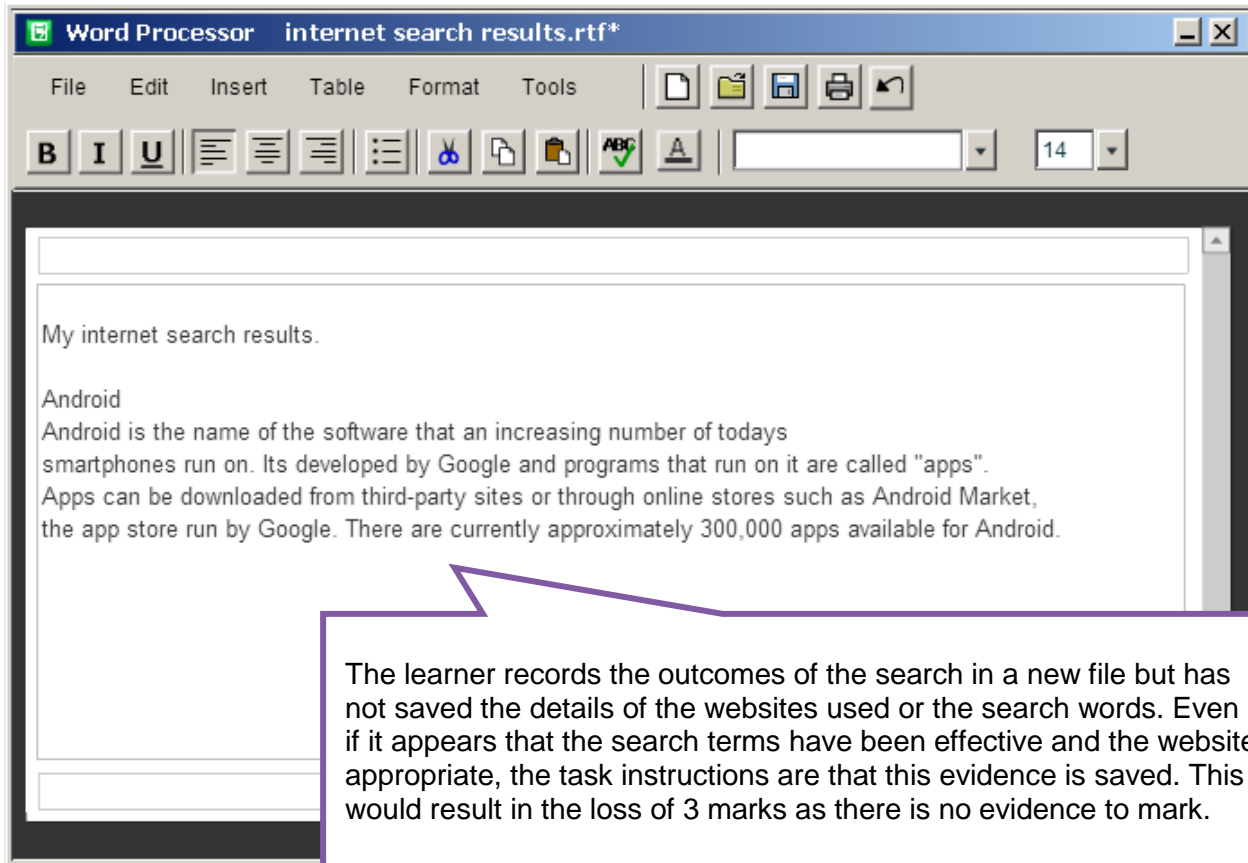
Word Processor internet search results.rtf*

File Edit Insert Table Format Tools

B I U

14

My internet search results.

Android
Android is the name of the software that an increasing number of todays smartphones run on. Its developed by Google and programs that run on it are called "apps". Apps can be downloaded from third-party sites or through online stores such as Android Market, the app store run by Google. There are currently approximately 300,000 apps available for Android.

The learner records the outcomes of the search in a new file but has not saved the details of the websites used or the search words. Even if it appears that the search terms have been effective and the website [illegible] appropriate, the task instructions are that this evidence is saved. This would result in the loss of 3 marks as there is no evidence to mark.